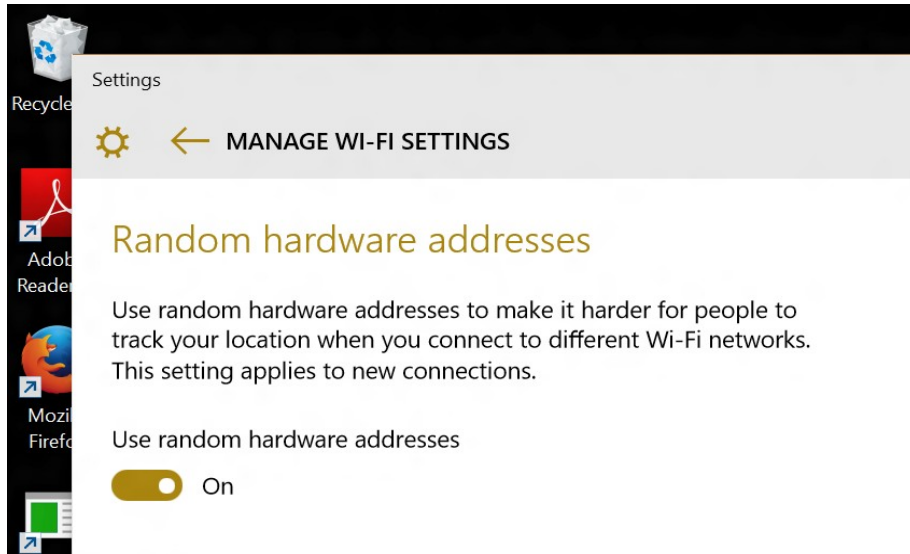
Recycle

Adob
Reader

Mozil
Firefo

Settings

MANAGE WI-FI SETTINGS

Random hardware addresses

Use random hardware addresses to make it harder for people to track your location when you connect to different Wi-Fi networks. This setting applies to new connections.

Use random hardware addresses

On